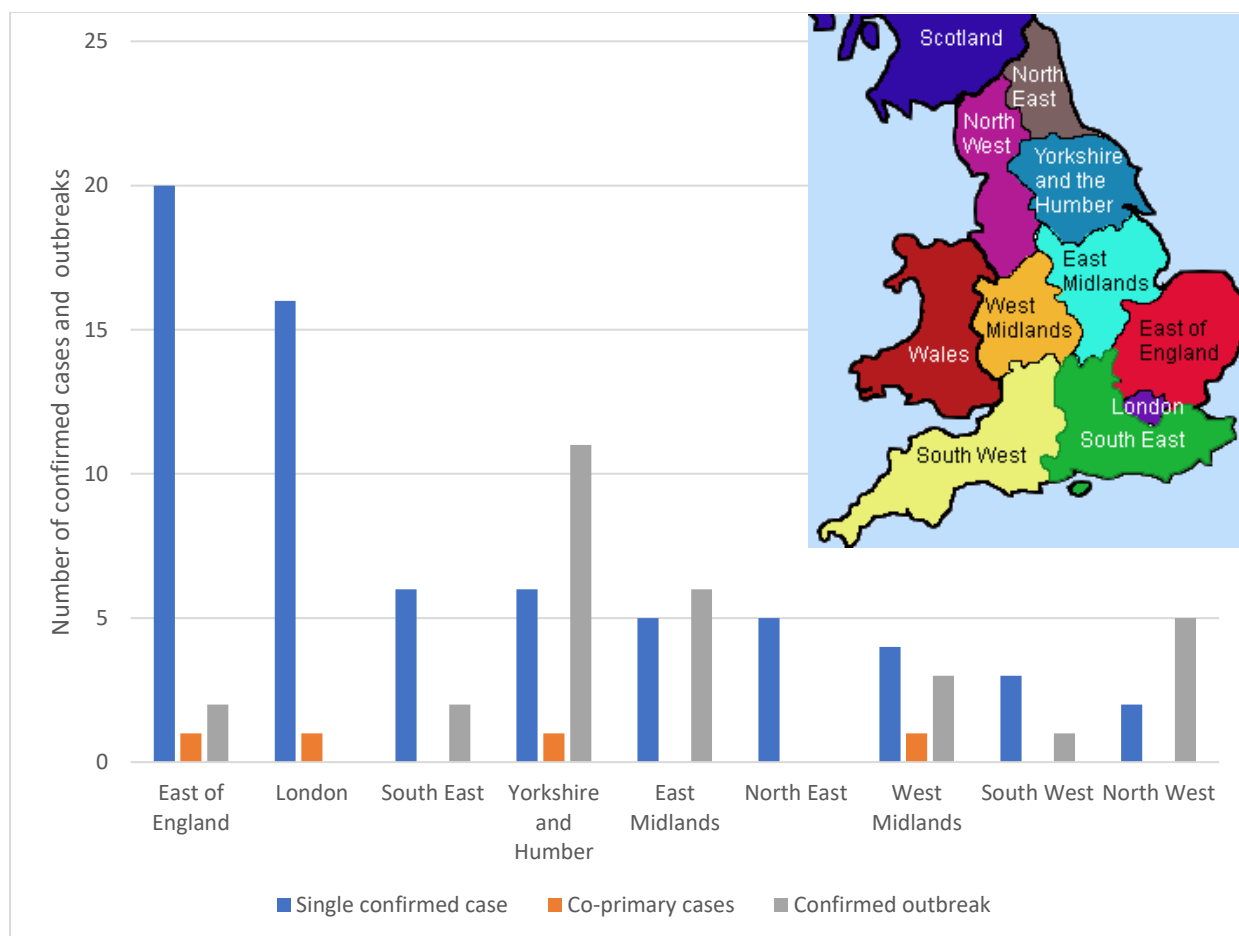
25
20
15
10
5
0

Number of confirmed cases and outbreaks

East of England
London
South East
Yorkshire and Humber
East Midlands
North East
West Midlands
South West
North West

Single confirmed case
Co-primary cases
Confirmed outbreak

Scotland
North East
North West
Yorkshire and the Humber
East Midlands
West Midlands
East of England
Wales
London
South East
South West